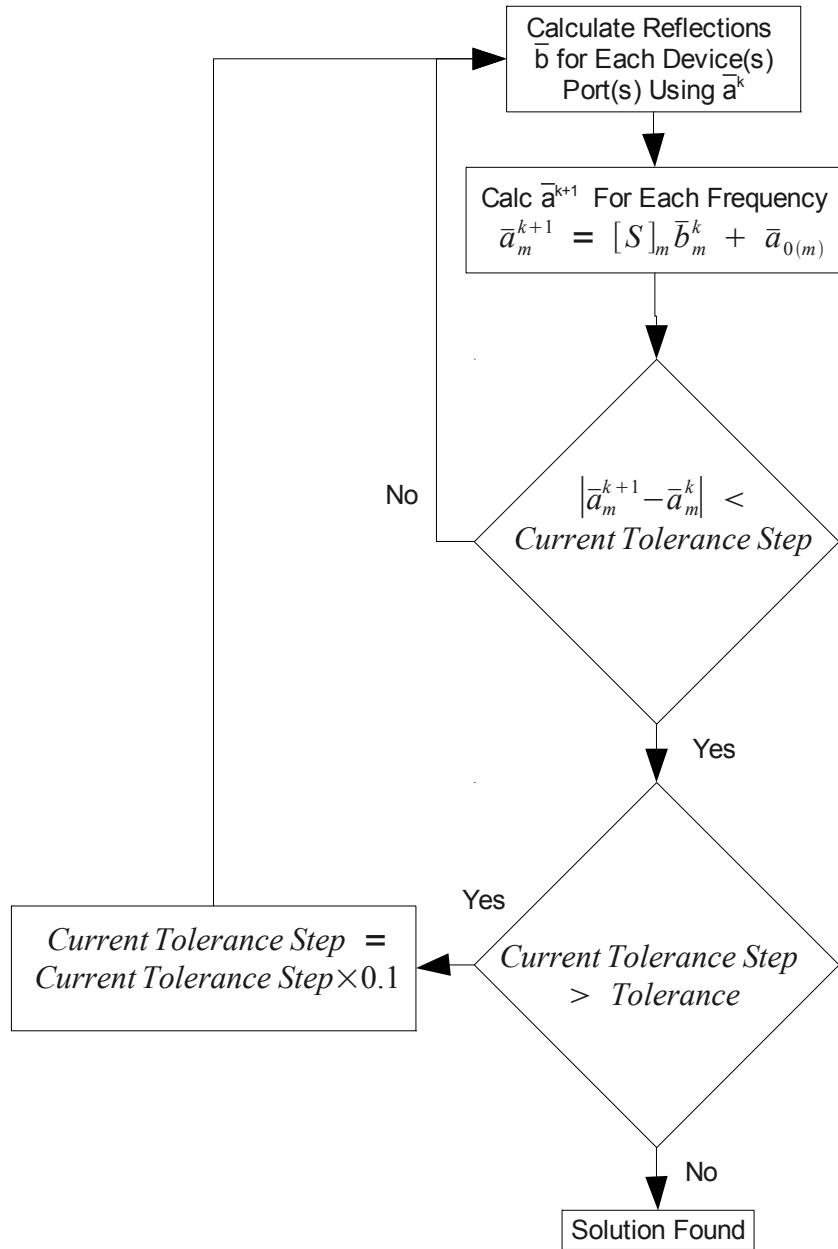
Calculate Reflections $\bar{b}$ for Each Device(s) Port(s) Using $\bar{a}^k$

Calc $\bar{a}^{k+1}$ For Each Frequency
$\bar{a}_m^{k+1} = [S]_m \bar{b}_m^k + \bar{a}_{0(m)}$

No

$\left|\bar{a}_m^{k+1} - \bar{a}_m^k\right| <$ Current Tolerance Step

Yes

Yes

Current Tolerance Step $=$ Current Tolerance Step $\times 0.1$

Current Tolerance Step $>$ Tolerance

No

Solution Found